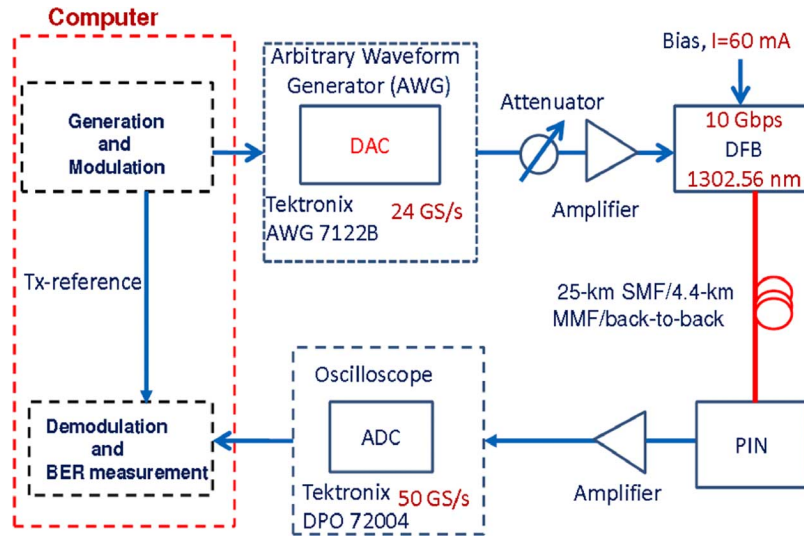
Computer

Generation and Modulation

Tx-reference

Demodulation and BER measurement

Arbitrary Waveform Generator (AWG)

DAC

Tektronix AWG 7122B

24 GS/s

Attenuator

Amplifier

Bias, I=60 mA

10 Gbps

DFB

1302.56 nm

25-km SMF/4.4-km MMF/back-to-back

Oscilloscope

ADC

Tektronix DPO 72004

50 GS/s

Amplifier

PIN